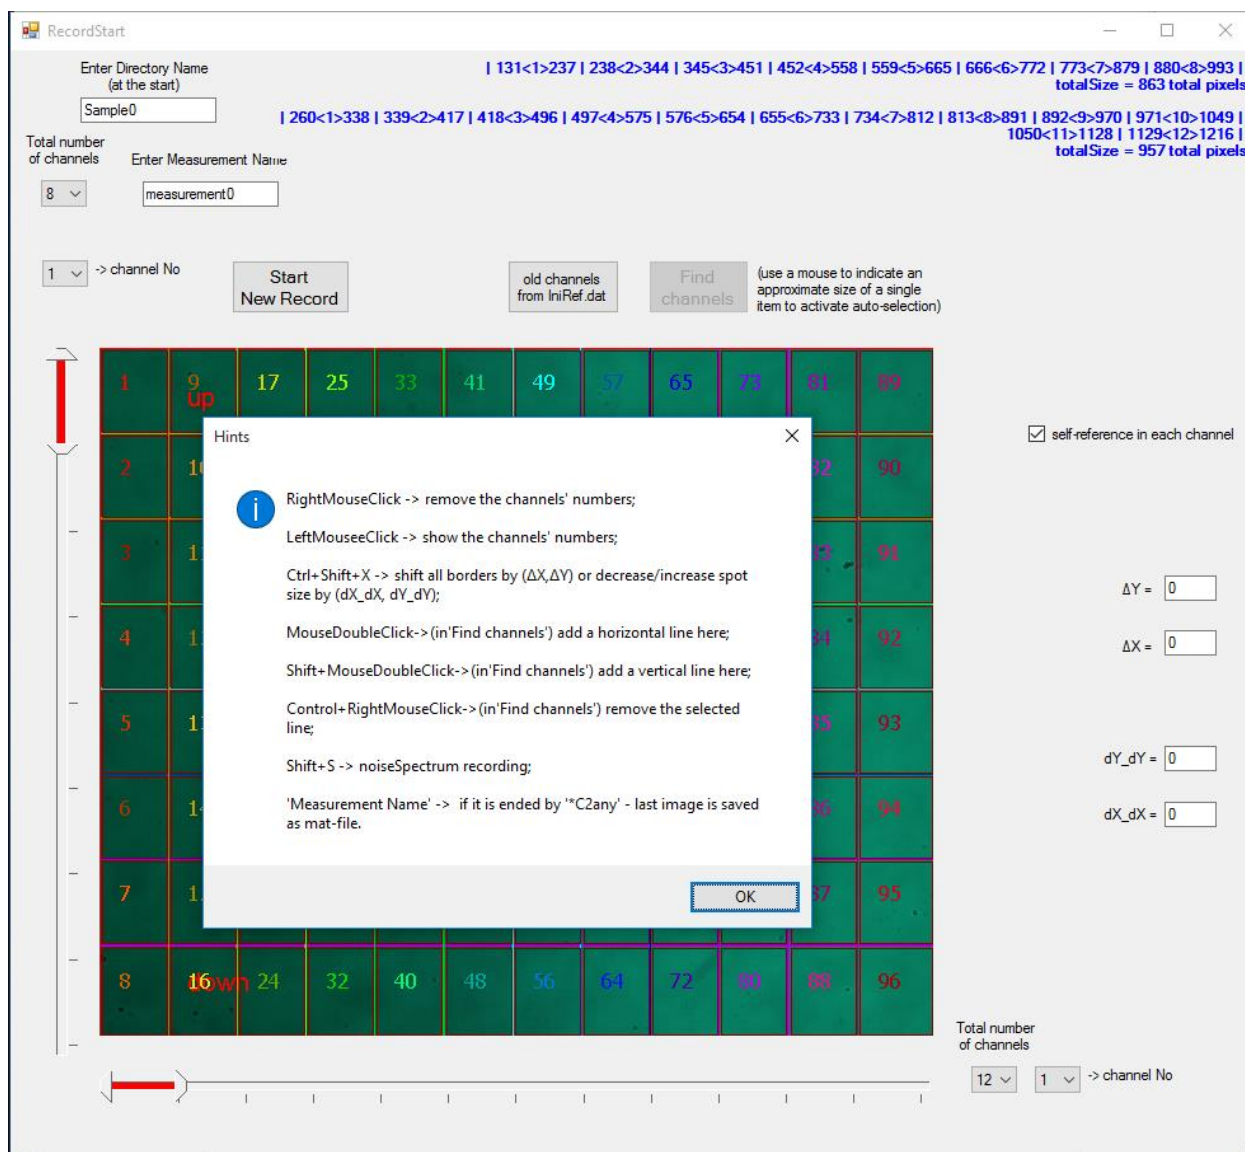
RecordStart

Enter Directory Name
(at the start)

Sample0

| 131<1>237 | 238<2>344 | 345<3>451 | 452<4>558 | 559<5>665 | 666<6>772 | 773<7>879 | 880<8>993 |
totalSize = 863 total pixels

| 260<1>338 | 339<2>417 | 418<3>496 | 497<4>575 | 576<5>654 | 655<6>733 | 734<7>812 | 813<8>891 | 892<9>970 | 971<10>1049 | 1050<11>1128 | 1129<12>1216 |
totalSize = 957 total pixels

Total number of channels

Enter Measurement Name

8

measurement0

1 -> channel No

Start New Record

old channels from IniRef.dat

Find channels

(use a mouse to indicate an approximate size of a single item to activate auto-selection)

1 9 up 17 25 33 41 49 57 65 73 81 89

2 1 82 90

3 1 91

4 1 84 92

5 1 85 93

6 1 86 94

7 1 87 95

8 16 own 24 32 40 48 56 64 72 80 88 96

Hints

RightMouseClick -> remove the channels' numbers;

LeftMouseeClick -> show the channels' numbers;

Ctrl+Shift+X -> shift all borders by (ΔX,ΔY) or decrease/increase spot size by (dX_dX, dY_dY);

MouseDoubleClick->(in'Find channels') add a horizontal line here;

Shift+MouseDoubleClick->(in'Find channels') add a vertical line here;

Control+RightMouseClick->(in'Find channels') remove the selected line;

Shift+S -> noiseSpectrum recording;

'Measurement Name' -> if it is ended by '*C2any' - last image is saved as mat-file.

OK

self-reference in each channel

ΔY = 0

ΔX = 0

dY_dY = 0

dX_dX = 0

Total number of channels

12 1 -> channel No